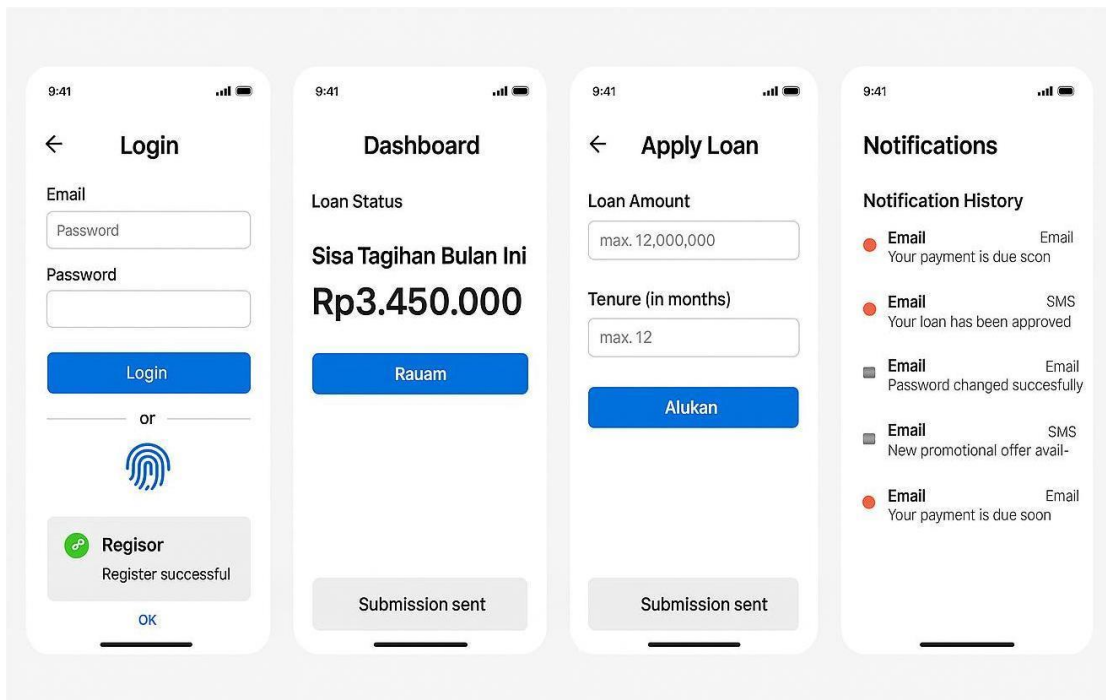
9:41

← Login

Email

Password

Password

Login

or

Regisor

Register successful

OK

9:41

Dashboard

Loan Status

Sisa Tagihan Bulan Ini

Rp3.450.000

Rauam

Submission sent

9:41

← Apply Loan

Loan Amount

max. 12,000,000

Tenure (in months)

max. 12

Alukan

Submission sent

9:41

Notifications

Notification History

Email Email
Your payment is due scon

Email SMS
Your loan has been approved

Email Email
Password changed succesfully

Email SMS
New promotional offer avail-

Email Email
Your payment is due soon